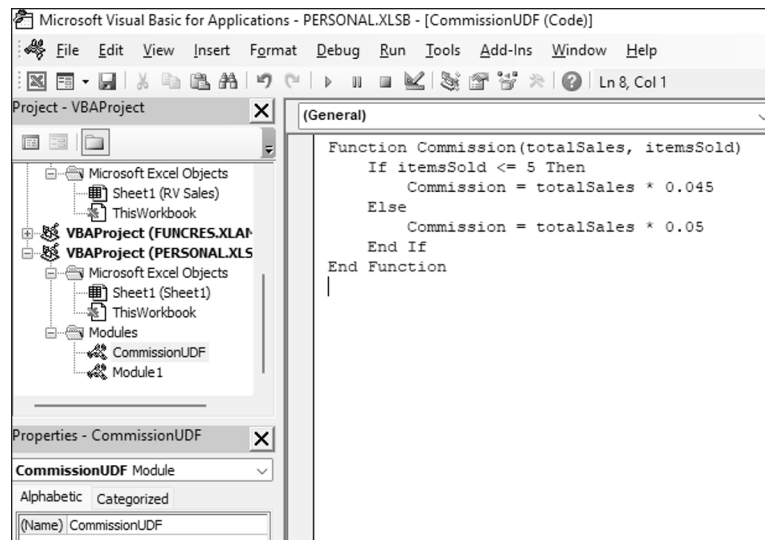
Microsoft Visual Basic for Applications - PERSONAL.XLSB - [CommissionUDF (Code)]

File Edit View Insert Format Debug Run Tools Add-Ins Window Help

Ln 8, Col 1

Project - VBAProject

Microsoft Excel Objects
Sheet1 (RV Sales)
ThisWorkbook
VBAProject (FUNCRES.XLAM
VBAProject (PERSONAL.XLS
Microsoft Excel Objects
Sheet1 (Sheet1)
ThisWorkbook
Modules
CommissionUDF
Module1

Properties - CommissionUDF
CommissionUDF Module
Alphabetic Categorized
(Name) CommissionUDF

(General)

Function Commission(totalSales, itemsSold)
    If itemsSold <= 5 Then
        Commission = totalSales * 0.045
    Else
        Commission = totalSales * 0.05
    End If
End Function